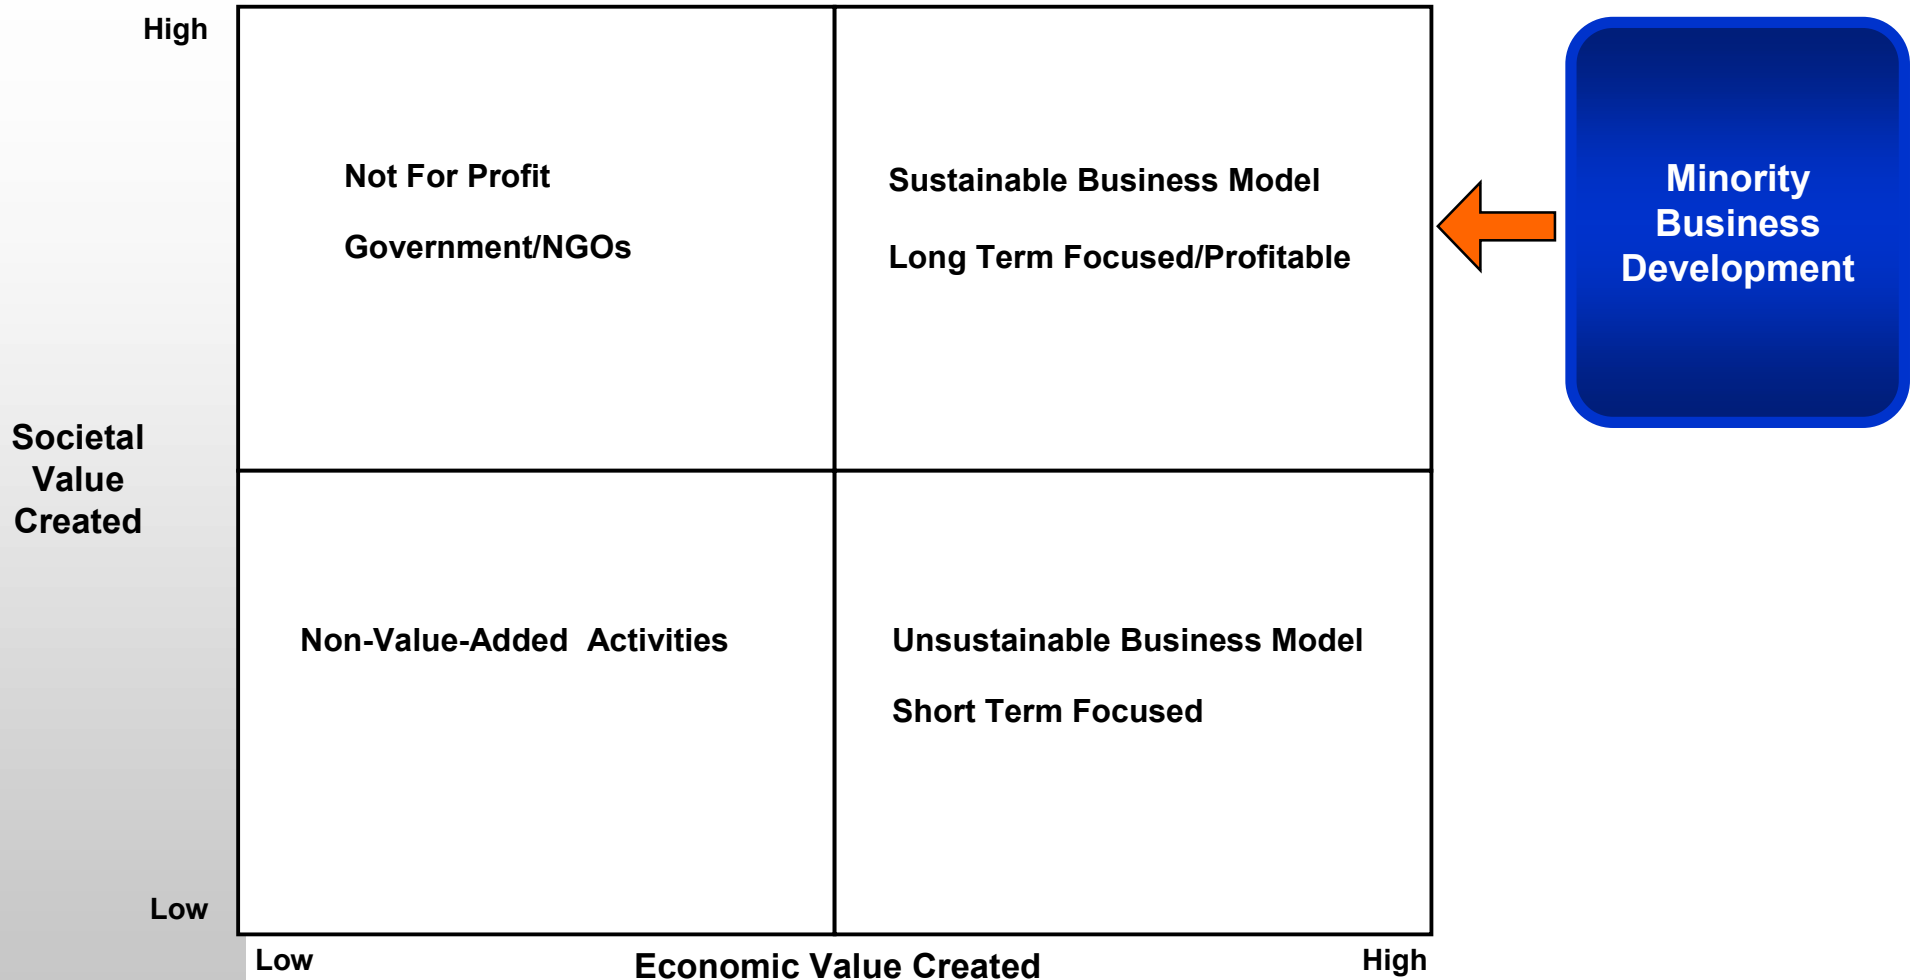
High

Societal Value Created

Low

Not For Profit

Government/NGOs

Sustainable Business Model

Long Term Focused/Profitable

Non-Value-Added Activities

Unsustainable Business Model

Short Term Focused

Minority Business Development

Low

Economic Value Created

High